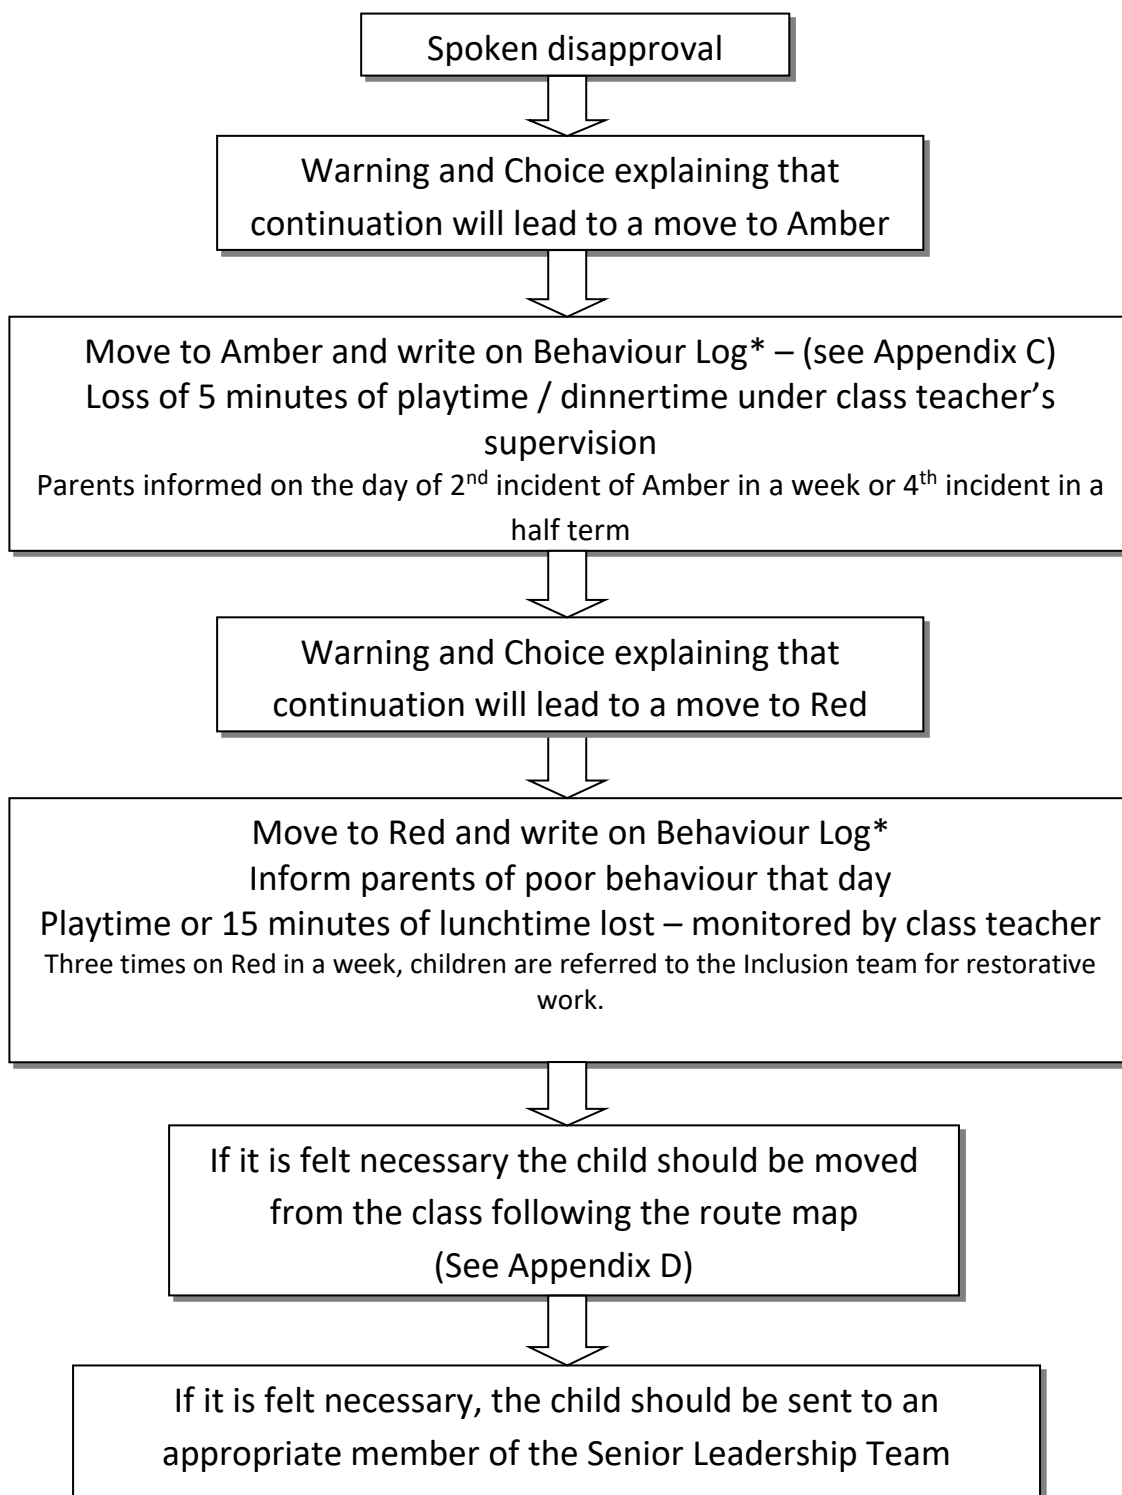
Spoken disapproval

Warning and Choice explaining that continuation will lead to a move to Amber

Move to Amber and write on Behaviour Log* – (see Appendix C)
Loss of 5 minutes of playtime / dinnertime under class teacher's supervision
Parents informed on the day of 2$^{nd}$ incident of Amber in a week or 4$^{th}$ incident in a half term

Warning and Choice explaining that continuation will lead to a move to Red

Move to Red and write on Behaviour Log*
Inform parents of poor behaviour that day
Playtime or 15 minutes of lunchtime lost – monitored by class teacher
Three times on Red in a week, children are referred to the Inclusion team for restorative work.

If it is felt necessary the child should be moved from the class following the route map
(See Appendix D)

If it is felt necessary, the child should be sent to an appropriate member of the Senior Leadership Team